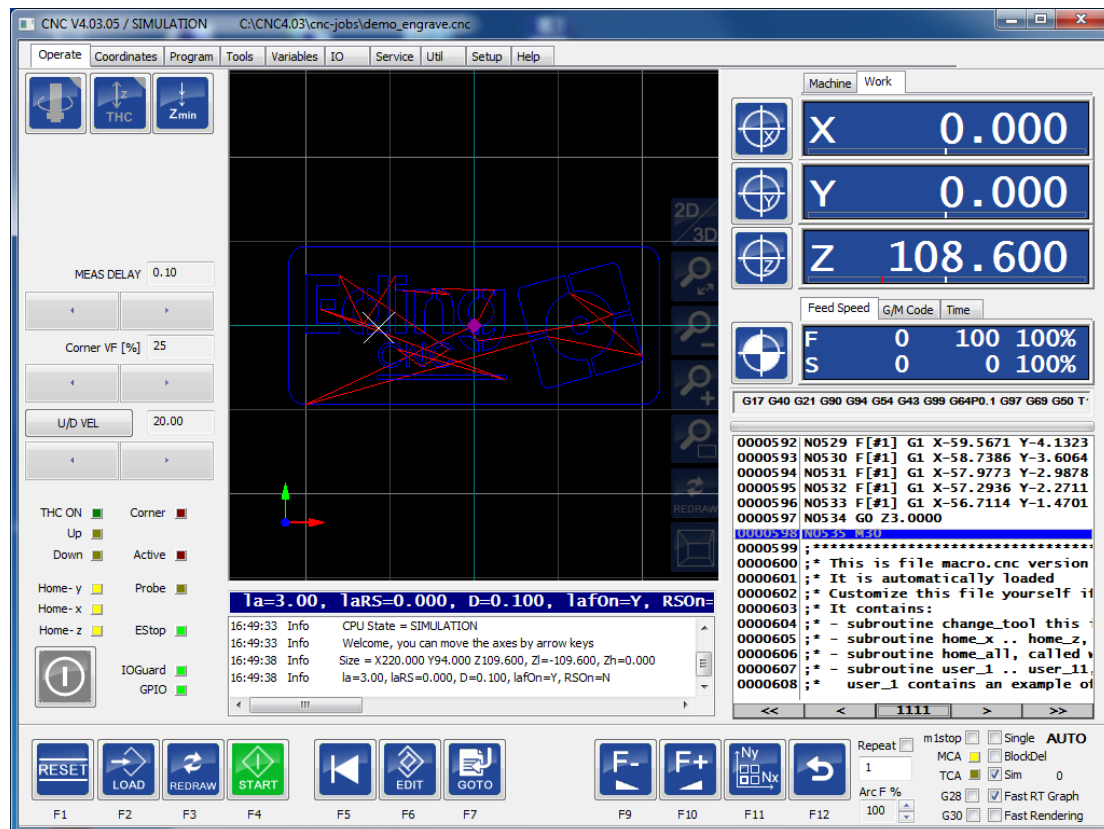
CNC V4.03.05 / SIMULATION C:\CNC4.03\cnc-jobs\demo_engrave.cnc

Operate | Coordinates | Program | Tools | Variables | IO | Service | Util | Setup | Help

THC
Zmin

2D
3D
REDRAW

Machine | Work

X 0.000
Y 0.000
Z 108.600

Feed Speed | G/M Code | Time

F 0 100 100%
S 0 0 100%

G17 G40 G21 G90 G94 G54 G43 G99 G64P0.1 G97 G69 G50 T

MEAS DELAY 0.10
Corner VF [%] 25
U/D VEL 20.00

THC ON
Up
Down
Corner
Active
Home- y
Home- x
Home- z
Probe
EStop
IOGuard
GPIO

la=3.00, laRS=0.000, D=0.100, lafOn=Y, RSOn=

16:49:33 Info CPU State = SIMULATION
16:49:33 Info Welcome, you can move the axes by arrow keys
16:49:38 Info Size = X220.000 Y94.000 Z109.600, Zl=-109.600, Zh=0.000
16:49:38 Info la=3.00, laRS=0.000, D=0.100, lafOn=Y, RSOn=N

0000592 N0529 F[#1] G1 X-59.5671 Y-4.1323
0000593 N0530 F[#1] G1 X-58.7386 Y-3.6064
0000594 N0531 F[#1] G1 X-57.9773 Y-2.9878
0000595 N0532 F[#1] G1 X-57.2936 Y-2.2711
0000596 N0533 F[#1] G1 X-56.7114 Y-1.4701
0000597 N0534 G0 Z3.0000
0000598 N0535 M30
0000599 ;*************************************
0000600 ;* This is file macro.cnc version
0000601 ;* It is automatically loaded
0000602 ;* Customize this file yourself if
0000603 ;* It contains:
0000604 ;* - subroutine change_tool this
0000605 ;* - subroutine home_x .. home_z,
0000606 ;* - subroutine home_all, called w
0000607 ;* - subroutine user_1 .. user_11,
0000608 ;* user_1 contains an example of

<< < 1111 > >>

RESET LOAD REDRAW START EDIT GOTO
F1 F2 F3 F4 F5 F6 F7 F9 F10 F11 F12

Repeat
1
Arc F %
100

m1stop Single AUTO
MCA BlockDel
TCA Sim 0
G28 Fast RT Graph
G30 Fast Rendering